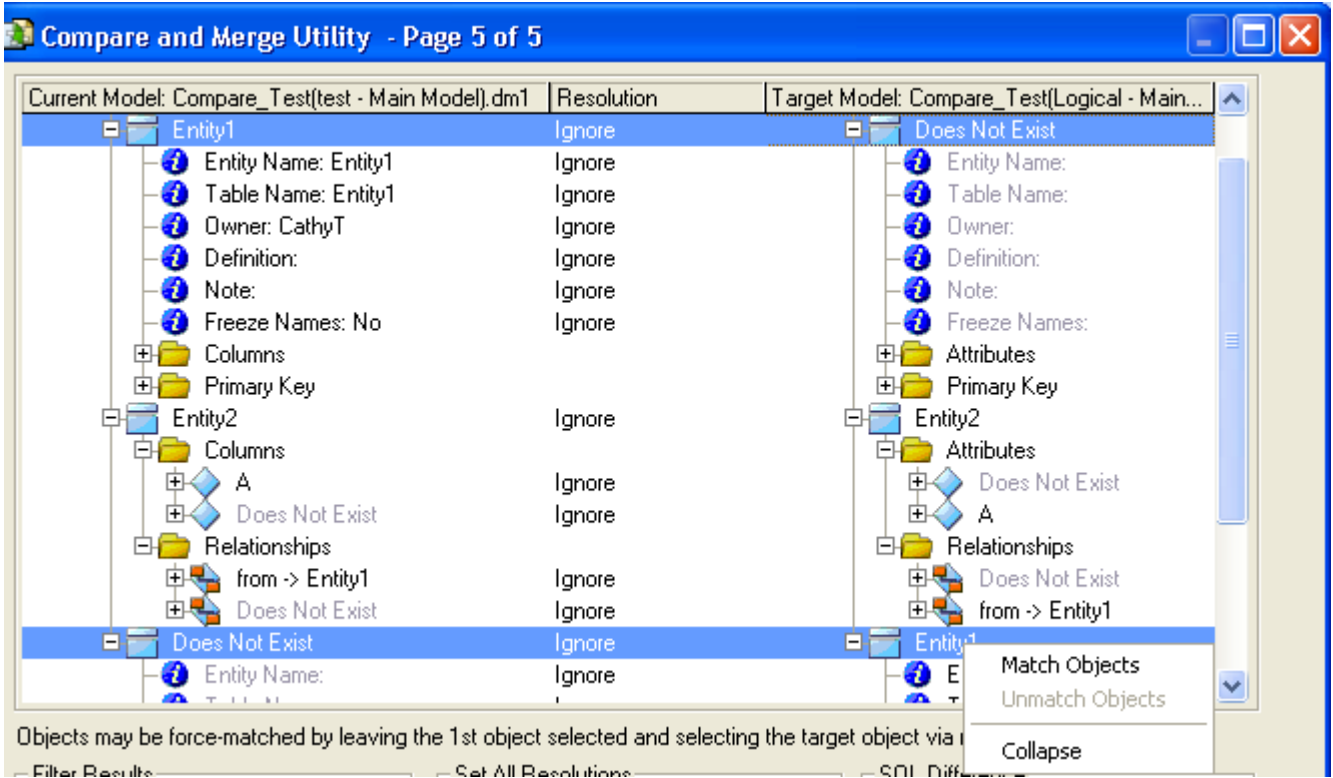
Compare and Merge Utility - Page 5 of 5

| Current Model: Compare_Test(test - Main Model).dm1 | Resolution | Target Model: Compare_Test(Logical - Main... |
|---|---|---|
| Entity1 | Ignore | Does Not Exist |
| Entity Name: Entity1 | Ignore | Entity Name: |
| Table Name: Entity1 | Ignore | Table Name: |
| Owner: CathyT | Ignore | Owner: |
| Definition: | Ignore | Definition: |
| Note: | Ignore | Note: |
| Freeze Names: No | Ignore | Freeze Names: |
| Columns | | Attributes |
| Primary Key | | Primary Key |
| Entity2 | Ignore | Entity2 |
| Columns | | Attributes |
| A | Ignore | Does Not Exist |
| Does Not Exist | Ignore | A |
| Relationships | | Relationships |
| from -> Entity1 | Ignore | Does Not Exist |
| Does Not Exist | Ignore | from -> Entity1 |
| Does Not Exist | Ignore | Entity1 |
| Entity Name: | Ignore | E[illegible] |

Match Objects
Unmatch Objects
Collapse

Objects may be force-matched by leaving the 1st object selected and selecting the target object via r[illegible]

Filter Results
Set All Resolutions
SQL Differ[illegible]